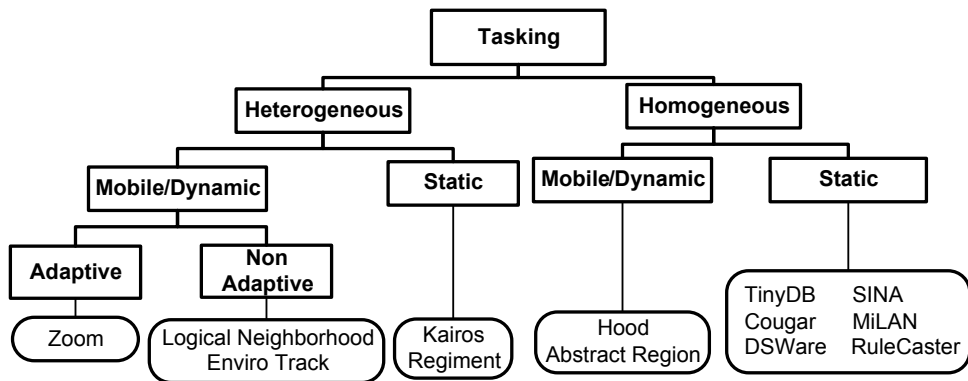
Tasking

Heterogeneous

Homogeneous

Mobile/Dynamic

Static

Mobile/Dynamic

Static

Adaptive

Non Adaptive

Zoom

Logical Neighborhood
Enviro Track

Kairos
Regiment

Hood
Abstract Region

TinyDB SINA
Cougar MiLAN
DSWare RuleCaster